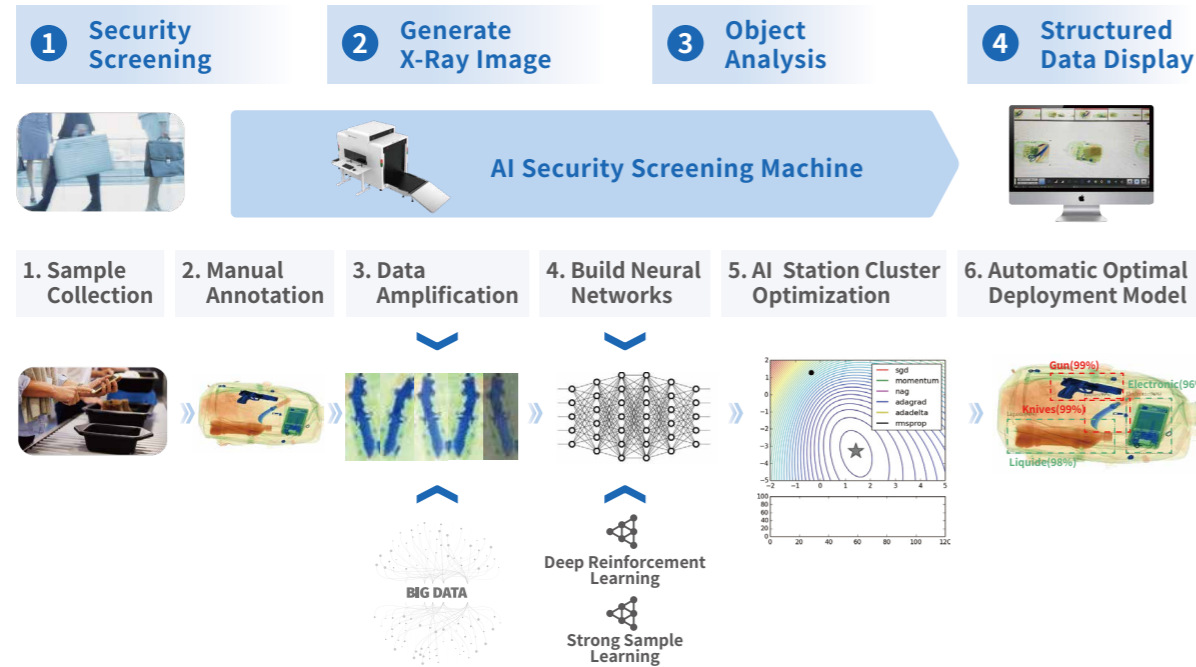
1 Security Screening

2 Generate X-Ray Image

3 Object Analysis

4 Structured Data Display

AI Security Screening Machine

1. Sample Collection

2. Manual Annotation

3. Data Amplification

4. Build Neural Networks

5. AI Station Cluster Optimization

6. Automatic Optimal Deployment Model

sgd
momentum
nag
adagrad
adadelta
rmsprop

2
1
0
−1
−2
−3
−4
−5
−2 −1 0 1 2 3 4 5

100
80
60
40
20
0
0 20 40 60 80 100 12C

Gun(99%)
Electronic(96
Knives(99%)
Liquide(98%)

BIG DATA

Deep Reinforcement Learning

Strong Sample Learning